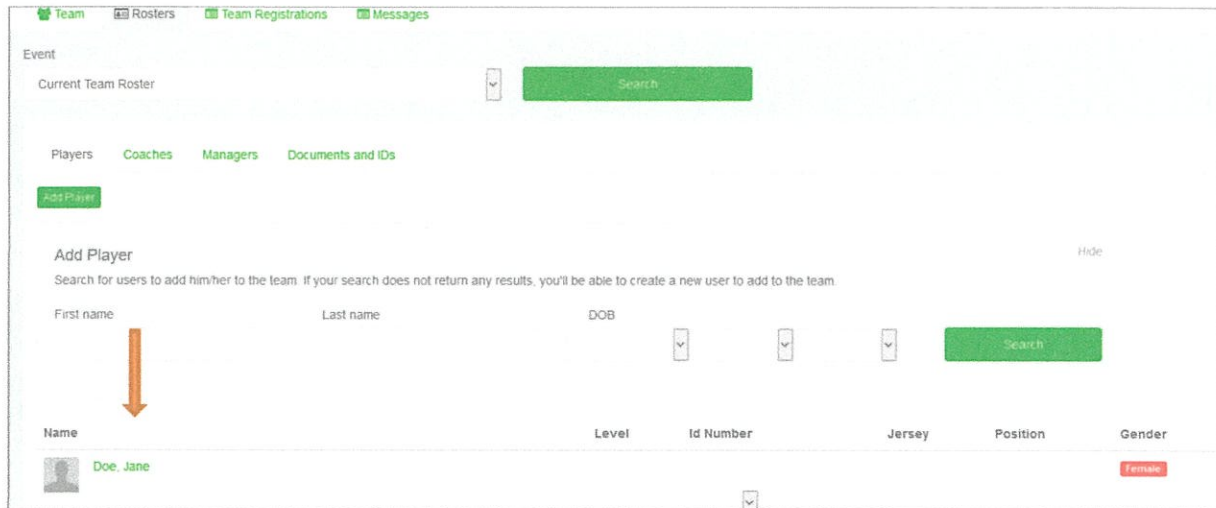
Team Rosters Team Registrations Messages

Event

Current Team Roster

Search

Players Coaches Managers Documents and IDs

Add Player

Add Player

Hide

Search for users to add him/her to the team. If your search does not return any results, you'll be able to create a new user to add to the team.

First name Last name DOB

Search

| Name | Level | Id Number | Jersey | Position | Gender |
|---|---|---|---|---|---|
| Doe, Jane | | | | | Female |